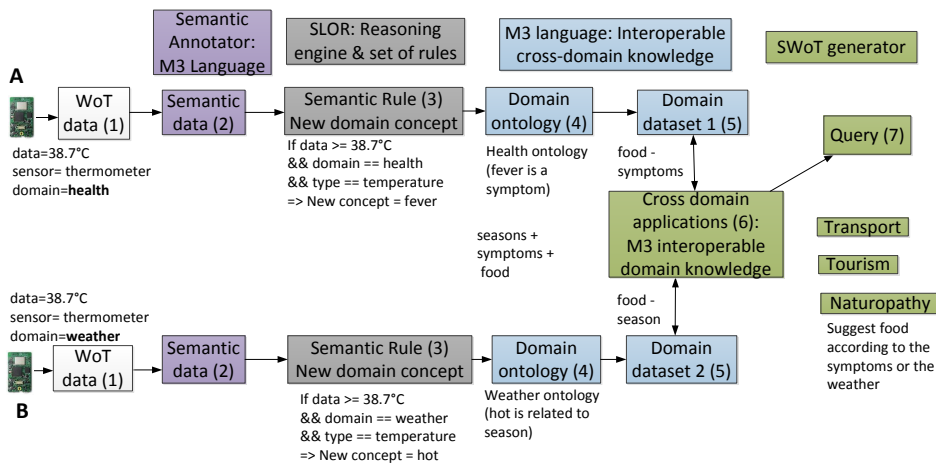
Semantic Annotator: M3 Language

SLOR: Reasoning engine & set of rules

M3 language: Interoperable cross-domain knowledge

SWoT generator

A

WoT data (1)

Semantic data (2)

Semantic Rule (3) New domain concept

Domain ontology (4)

Domain dataset 1 (5)

Query (7)

data=38.7°C
sensor= thermometer
domain=**health**

If data >= 38.7°C
&& domain == health
&& type == temperature
=> New concept = fever

Health ontology (fever is a symptom)

food - symptoms

Cross domain applications (6): M3 interoperable domain knowledge

seasons + symptoms + food

Transport

Tourism

Naturopathy

Suggest food according to the symptoms or the weather

data=38.7°C
sensor= thermometer
domain=**weather**

food - season

WoT data (1)

Semantic data (2)

Semantic Rule (3) New domain concept

Domain ontology (4)

Domain dataset 2 (5)

B

If data >= 38.7°C
&& domain == weather
&& type == temperature
=> New concept = hot

Weather ontology (hot is related to season)